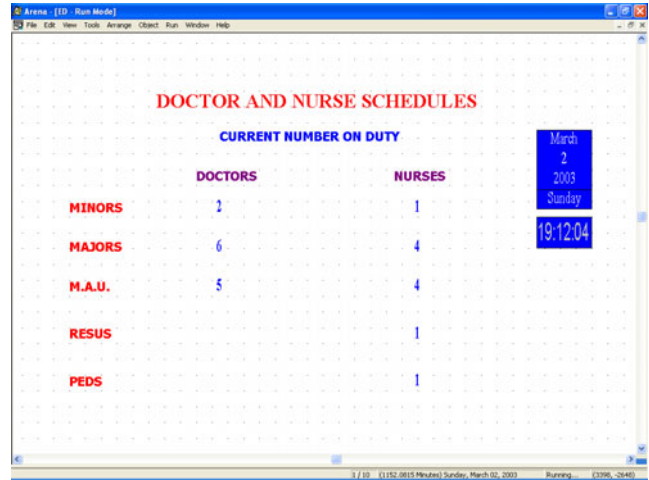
Arena - [ED - Run Mode]

File Edit View Tools Arrange Object Run Window Help

DOCTOR AND NURSE SCHEDULES

CURRENT NUMBER ON DUTY

March
2
2003
Sunday

19:12:04

| | DOCTORS | NURSES |
|---|---|---|
| MINORS | 2 | 1 |
| MAJORS | 6 | 4 |
| M.A.U. | 5 | 4 |
| RESUS | | 1 |
| PEDS | | 1 |

3 / 10 (1152.0815 Minutes) Sunday, March 02, 2003 Running... (3398, -2648)